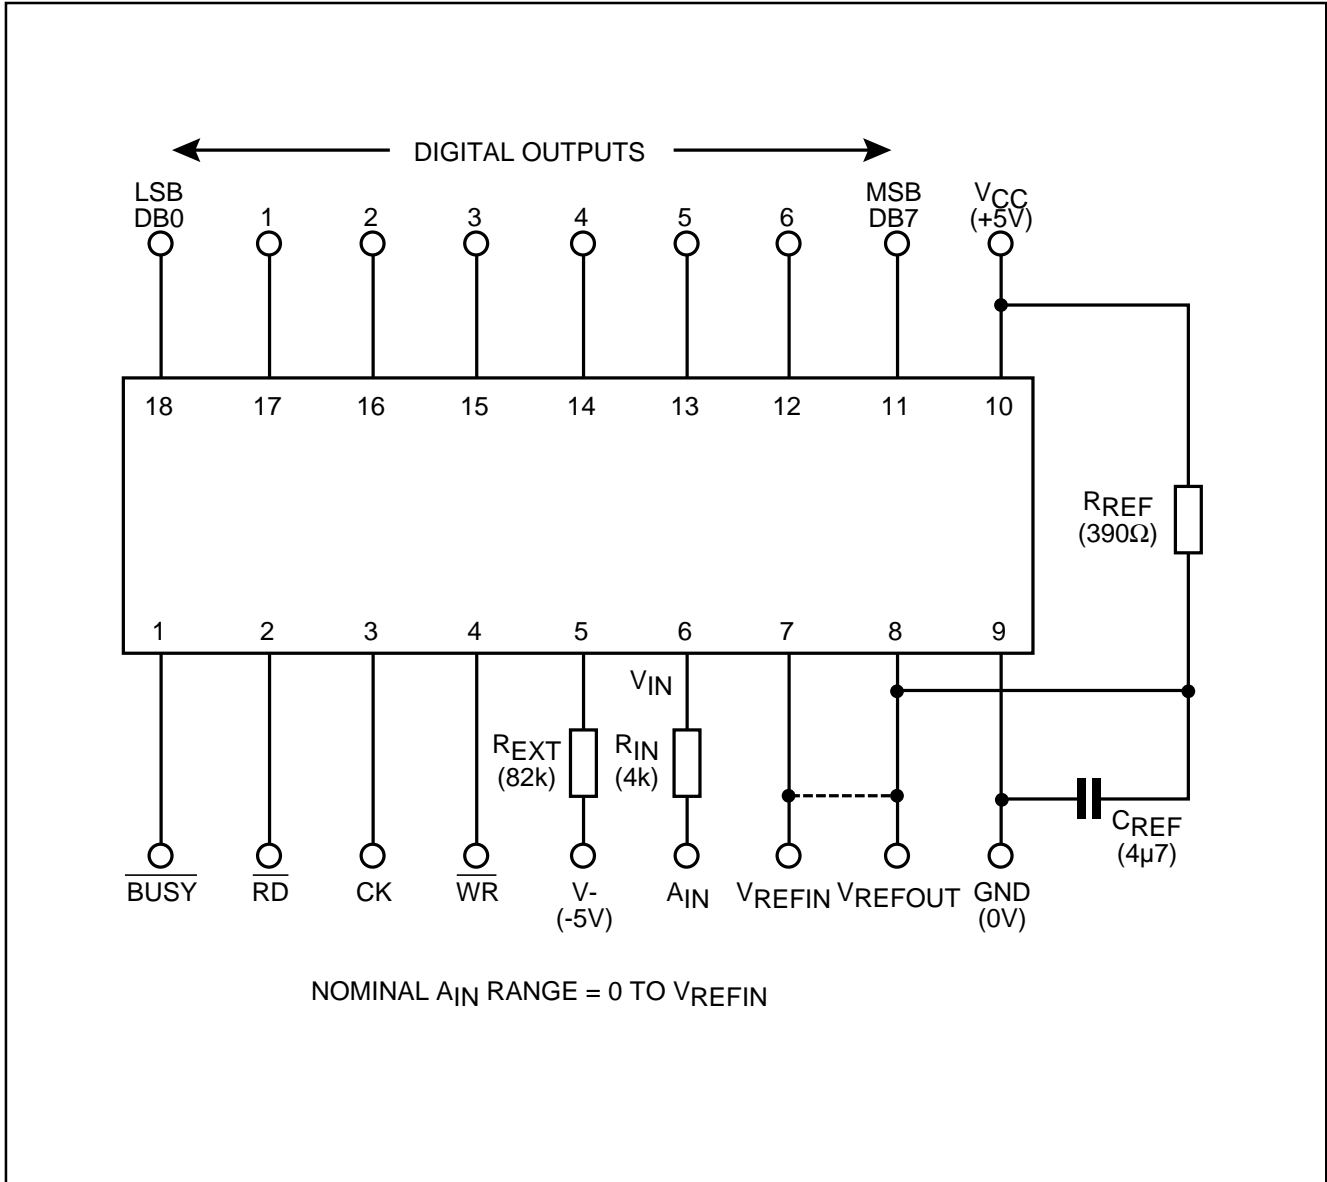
DIGITAL OUTPUTS

LSB DB0 1 2 3 4 5 6 MSB DB7 $V_{CC}$ (+5V)

18 17 16 15 14 13 12 11 10

$R_{REF}$ (390Ω)

1 2 3 4 5 6 7 8 9

$V_{IN}$

$R_{EXT}$ (82k) $R_{IN}$ (4k)

$C_{REF}$ (4μ7)

$\overline{BUSY}$ $\overline{RD}$ CK $\overline{WR}$ V- (-5V) $A_{IN}$ $V_{REFIN}$ $V_{REFOUT}$ GND (0V)

NOMINAL $A_{IN}$ RANGE = 0 TO $V_{REFIN}$